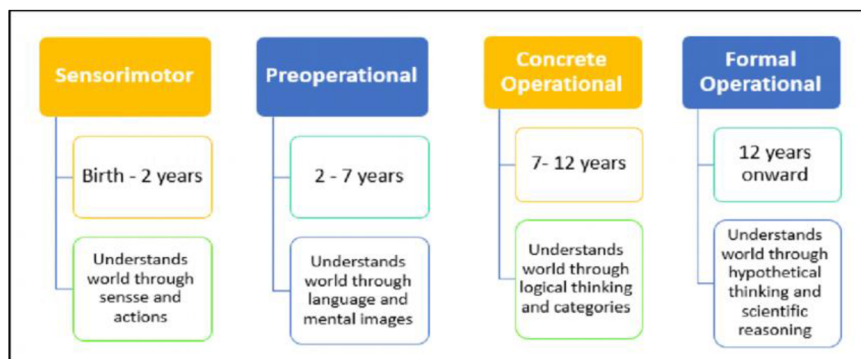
Sensorimotor

Birth - 2 years

Understands world through sensse and actions

Preoperational

2 - 7 years

Understands world through language and mental images

Concrete Operational

7- 12 years

Understands world through logical thinking and categories

Formal Operational

12 years onward

Understands world through hypothetical thinking and scientific reasoning